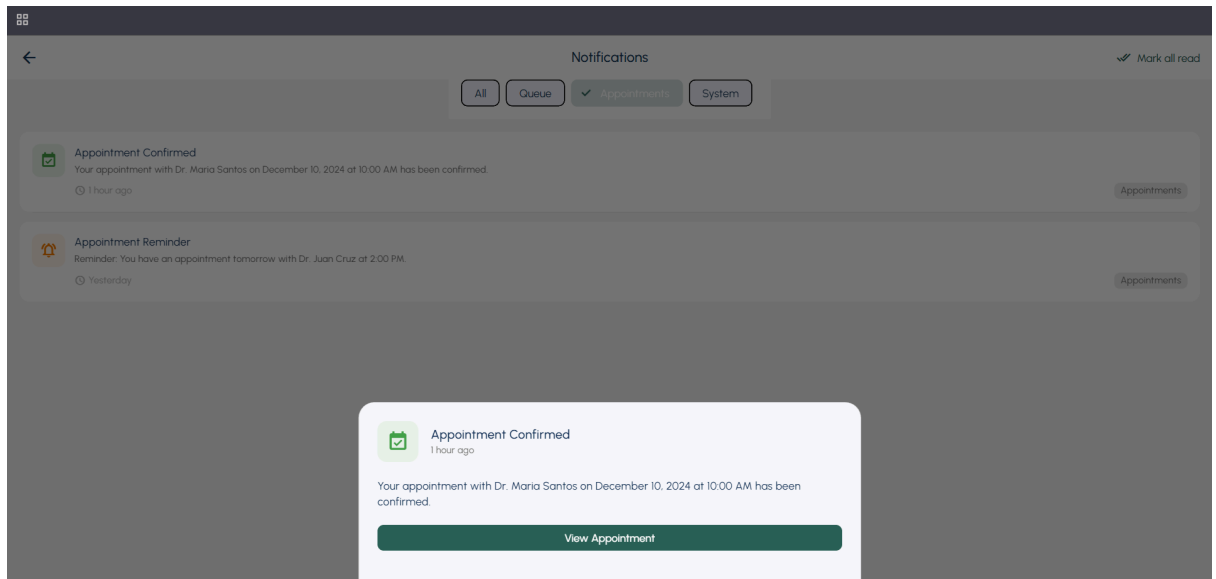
Notifications

Mark all read

All Queue Appointments System

Appointment Confirmed
Your appointment with Dr. Maria Santos on December 10, 2024 at 10:00 AM has been confirmed.
1 hour ago
Appointments

Appointment Reminder
Reminder: You have an appointment tomorrow with Dr. Juan Cruz at 2:00 PM.
Yesterday
Appointments

Appointment Confirmed
1 hour ago

Your appointment with Dr. Maria Santos on December 10, 2024 at 10:00 AM has been confirmed.

View Appointment